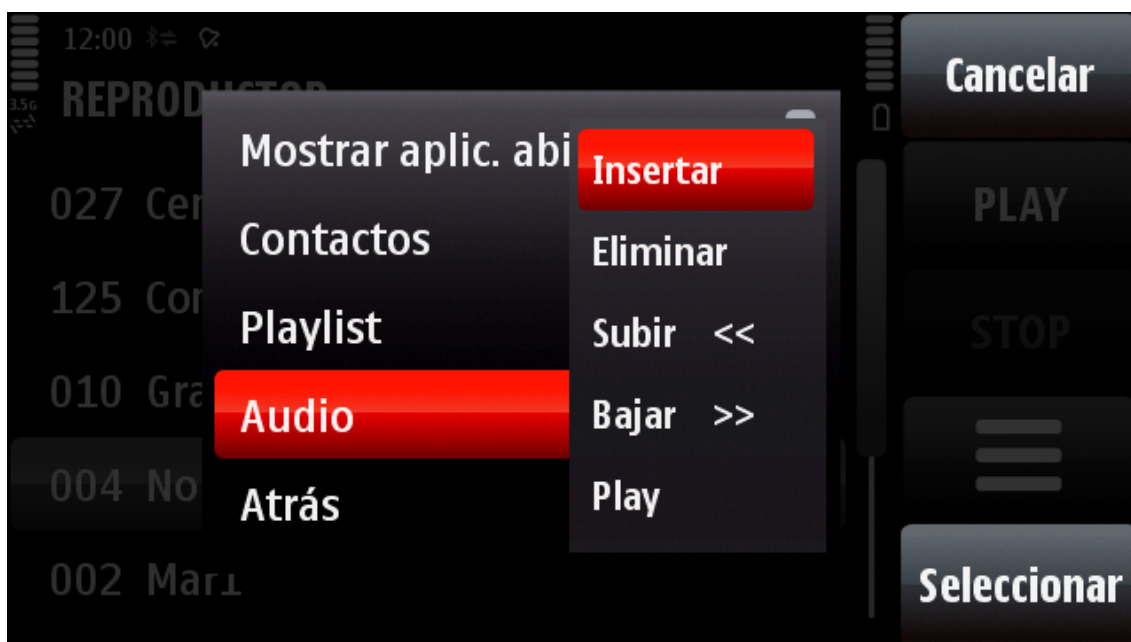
12:00

3.5G

REPROD

027 Cer

125 Cor

010 Gra

004 No

002 Mari

Mostrar aplic. abi

Contactos

Playlist

Audio

Atrás

Insertar

Eliminar

Subir <<

Bajar >>

Play

Cancelar

PLAY

STOP

Seleccionar